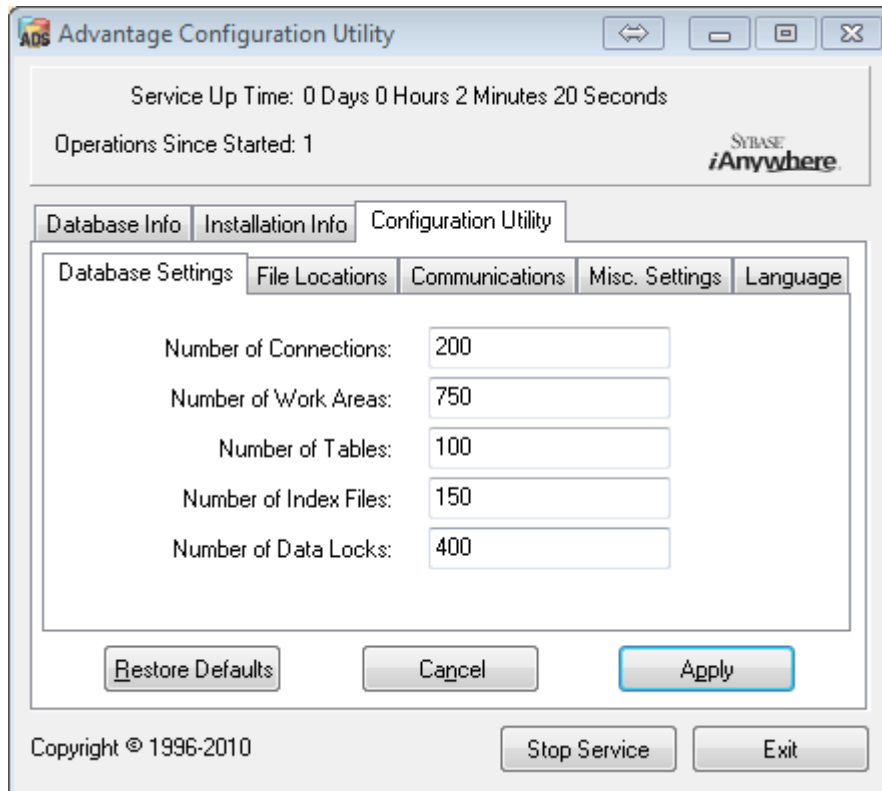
ADS Advantage Configuration Utility

Service Up Time: 0 Days 0 Hours 2 Minutes 20 Seconds

Operations Since Started: 1

SYBASE iAnywhere

Database Info | Installation Info | Configuration Utility

Database Settings | File Locations | Communications | Misc. Settings | Language

Number of Connections: 200

Number of Work Areas: 750

Number of Tables: 100

Number of Index Files: 150

Number of Data Locks: 400

Restore Defaults | Cancel | Apply

Copyright © 1996-2010

Stop Service | Exit